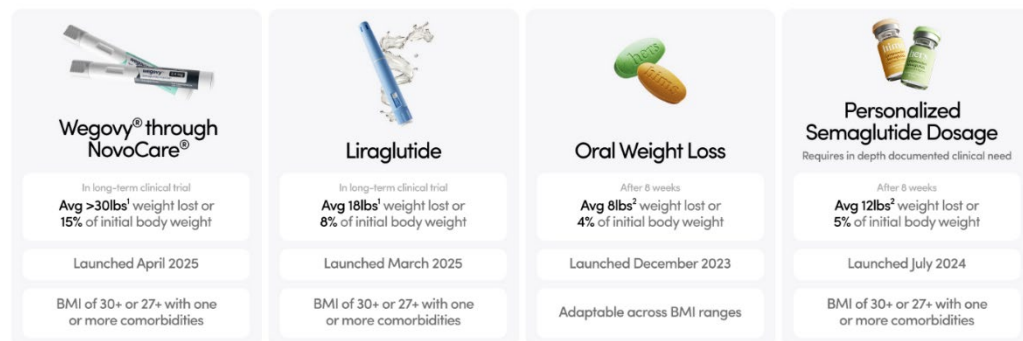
wegovy

Wegovy® through NovoCare®

In long-term clinical trial
Avg >30lbs$^1$ weight lost or 15% of initial body weight

Launched April 2025

BMI of 30+ or 27+ with one or more comorbidities

Liraglutide

In long-term clinical trial
Avg 18lbs$^1$ weight lost or 8% of initial body weight

Launched March 2025

BMI of 30+ or 27+ with one or more comorbidities

hers
hims

Oral Weight Loss

After 8 weeks
Avg 8lbs$^2$ weight lost or 4% of initial body weight

Launched December 2023

Adaptable across BMI ranges

hims
hers

Personalized Semaglutide Dosage
Requires in depth documented clinical need

After 8 weeks
Avg 12lbs$^2$ weight lost or 5% of initial body weight

Launched July 2024

BMI of 30+ or 27+ with one or more comorbidities